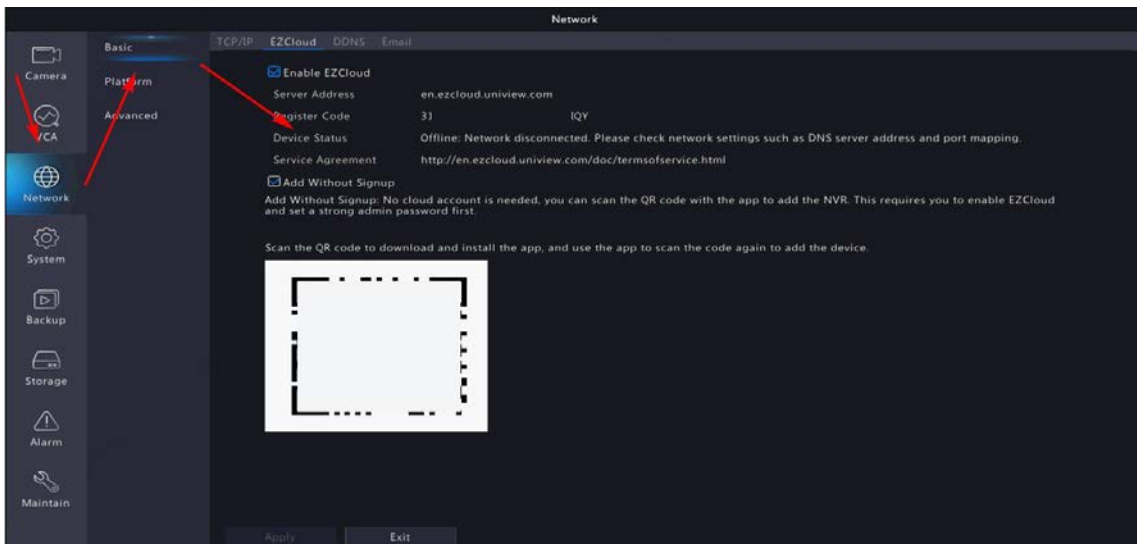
Network

Camera
VCA
Network
System
Backup
Storage
Alarm
Maintain

Basic
Platform
Advanced

TCP/IP EZCloud DDNS Email

Enable EZCloud
Server Address en.ezcloud.uniview.com
Register Code 3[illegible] IQY
Device Status Offline: Network disconnected. Please check network settings such as DNS server address and port mapping.
Service Agreement http://en.ezcloud.uniview.com/doc/termsofservice.html

Add Without Signup
Add Without Signup: No cloud account is needed, you can scan the QR code with the app to add the NVR. This requires you to enable EZCloud and set a strong admin password first.

Scan the QR code to download and install the app, and use the app to scan the code again to add the device.

Apply Exit